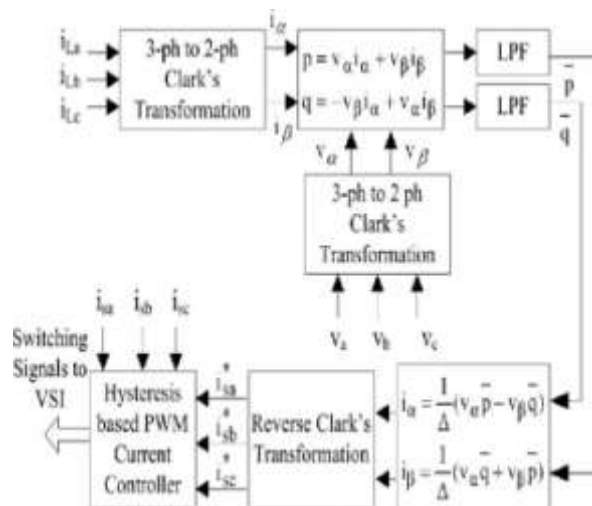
$i_{La}$
$i_{Lb}$
$i_{Lc}$

3-ph to 2-ph Clark's Transformation

$i_\alpha$
$i_\beta$

$p = v_\alpha i_\alpha + v_\beta i_\beta$
$q = -v_\beta i_\alpha + v_\alpha i_\beta$

LPF
LPF

$\bar{p}$
$\bar{q}$

$v_\alpha$
$v_\beta$

3-ph to 2 ph Clark's Transformation

$v_a$
$v_b$
$v_c$

$i_{sa}$
$i_{sb}$
$i_{sc}$

Switching Signals to VSI

Hysteresis based PWM Current Controller

$i^*_{sa}$
$i^*_{sb}$
$i^*_{sc}$

Reverse Clark's Transformation

$i_\alpha = \frac{1}{\Delta}(v_\alpha \bar{p} - v_\beta \bar{q})$
$i_\beta = \frac{1}{\Delta}(v_\alpha \bar{q} + v_\beta \bar{p})$